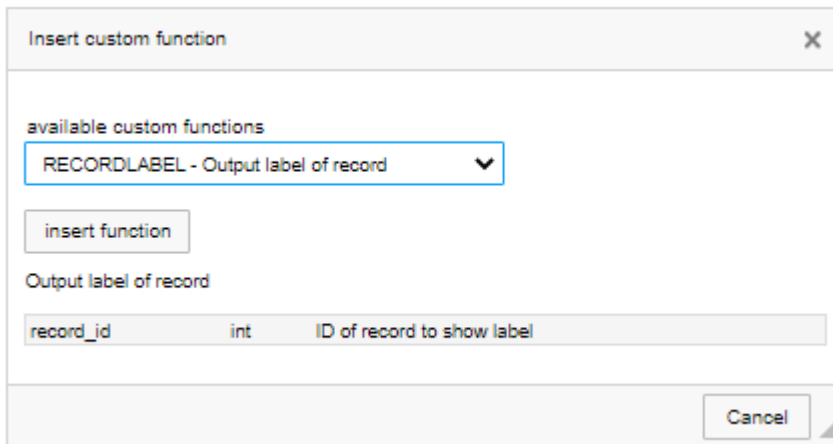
Insert custom function

×

available custom functions

RECORDLABEL - Output label of record

insert function

Output label of record

| record_id | int | ID of record to show label |
|---|---|---|

Cancel